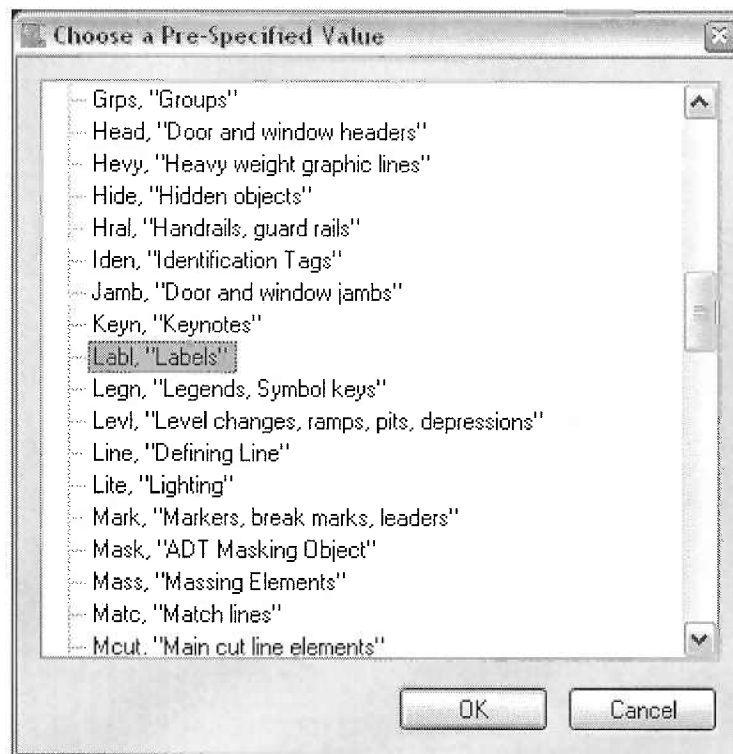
Choose a Pre-Specified Value

Grps, "Groups"
Head, "Door and window headers"
Hevy, "Heavy weight graphic lines"
Hide, "Hidden objects"
Hral, "Handrails, guard rails"
Iden, "Identification Tags"
Jamb, "Door and window jambs"
Keyn, "Keynotes"
Labl, "Labels"
Legn, "Legends, Symbol keys"
Levl, "Level changes, ramps, pits, depressions"
Line, "Defining Line"
Lite, "Lighting"
Mark, "Markers, break marks, leaders"
Mask, "ADT Masking Object"
Mass, "Massing Elements"
Matc, "Match lines"
Mcut, "Main cut line elements"

OK
Cancel